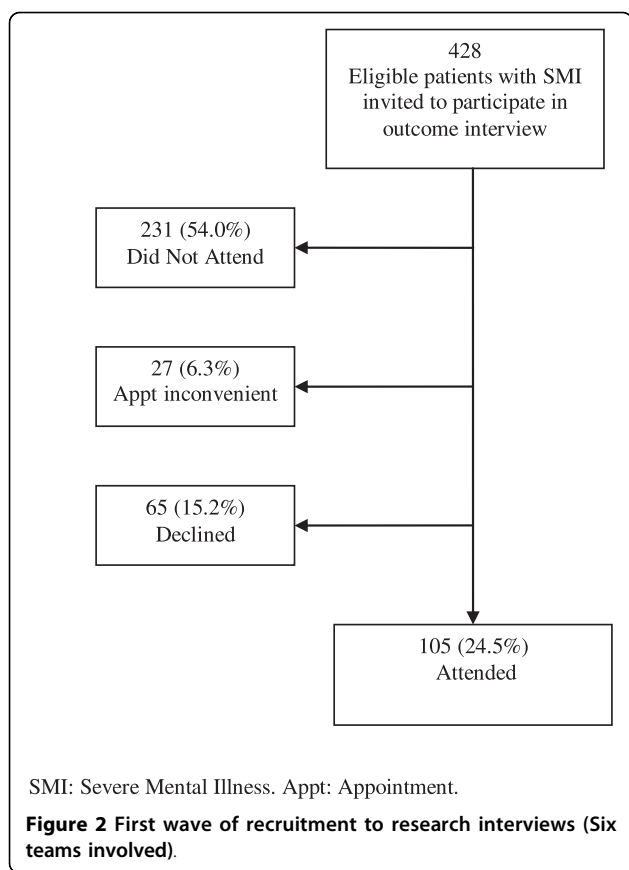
428
Eligible patients with SMI invited to participate in outcome interview

231 (54.0%)
Did Not Attend

27 (6.3%)
Appt inconvenient

65 (15.2%)
Declined

105 (24.5%)
Attended

SMI: Severe Mental Illness. Appt: Appointment.

Figure 2 First wave of recruitment to research interviews (Six teams involved).